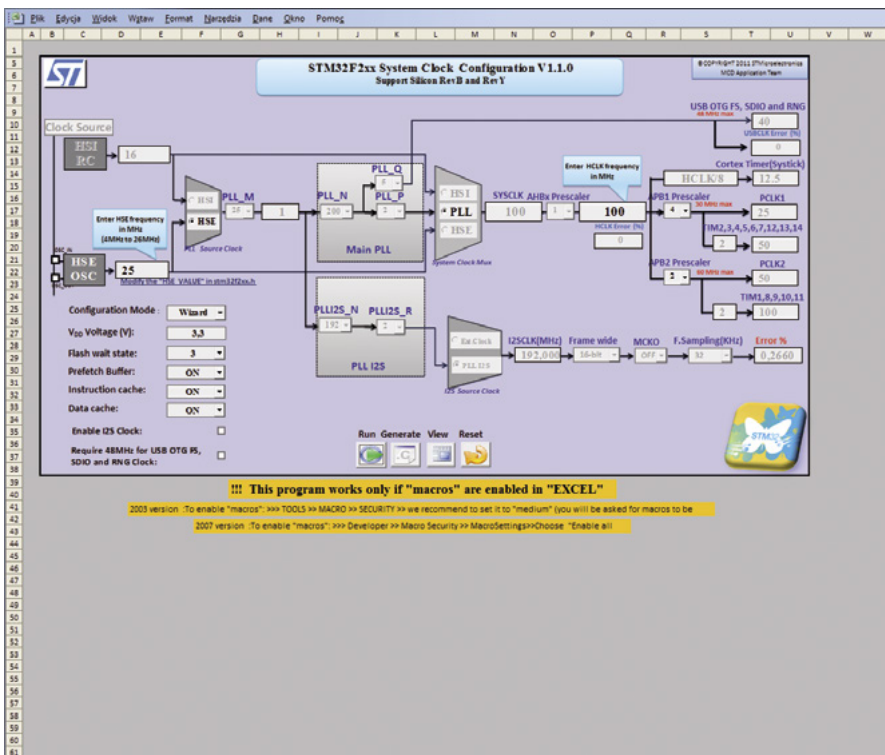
Plik Edycja Widok Wstaw Format Narzędzia Dane Okno Pomoc

A B C D E F G H I J K L M N O P Q R S T U V W

STM32F2xx System Clock Configuration V1.1.0
Support Silicon RevB and RevY

©COPYRIGHT 2011 STMicroelectronics
MCD Application Team

USB OTG FS, SDIO and RNG
48 MHz max
40
USBCLK Error (%)
0

Clock Source

HSI RC
16

PLL_Q
PLL_M
PLL_N
PLL_P

Enter HCLK frequency in MHz

HCLK/8
Cortex Timer(Systick)
12,5

HSI
HSE
25
1
200
2

HSI
PLL
HSE

SYSCLK
AHBx Prescaler
100
1
100
HCLK Error (%)
0

APB1 Prescaler
30 MHz max
4
PCLK1
25
TIM2,3,4,5,6,7,12,13,14
2
50

Enter HSE frequency in MHz (4MHz to 26MHz)

PLL Source Clock
Main PLL
System Clock Mux

HSE OSC
25
Modify the "HSE_VALUE" in stm32f2xx.h

APB2 Prescaler
60 MHz max
2
PCLK2
50
TIM1,8,9,10,11
2
100

Configuration Mode : Wizard
$V_{DD}$ Voltage (V): 3,3
Flash wait state: 3
Prefetch Buffer: ON
Instruction cache: ON
Data cache: ON

PLLI2S_N
192
PLLI2S_R
2
PLL I2S

Ext Clock
PLL I2S
I2S Source Clock

I2SCLK(MHz)
192,000
Frame wide
16-bit
MCKO
OFF
F.Sampling(KHz)
32
Error %
0,2660

Enable I2S Clock:
Require 48MHz for USB OTG FS, SDIO and RNG Clock:

Run Generate View Reset

STM32

!!! This program works only if "macros" are enabled in "EXCEL"

2003 version :To enable "macros": >>> TOOLS >> MACRO >> SECURITY >> we recommend to set it to "medium" (you will be asked for macros to be

2007 version :To enable "macros": >>> Developer >> Macro Security >> MacroSettings>>Choose "Enable all